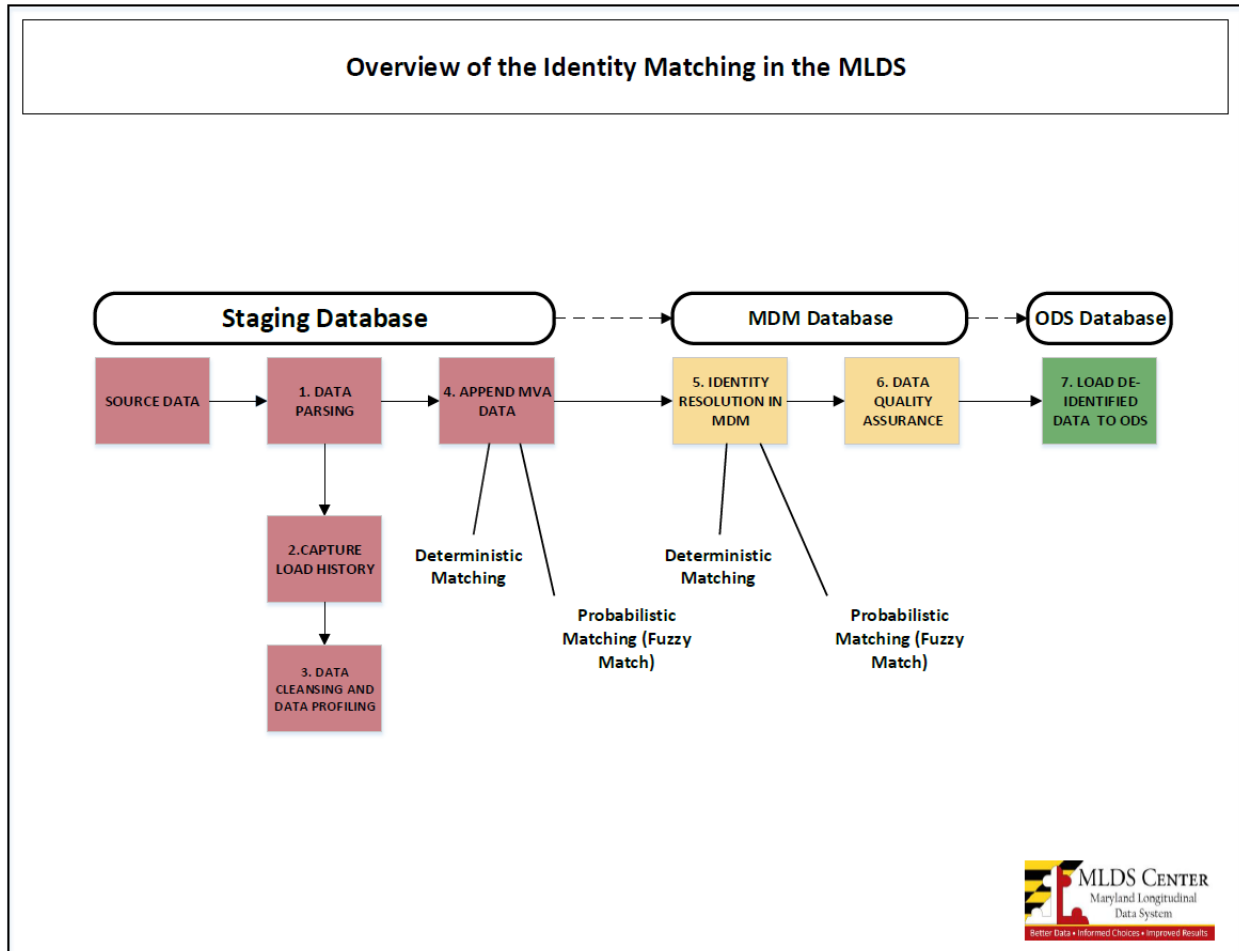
Overview of the Identity Matching in the MLDS

Staging Database

MDM Database

ODS Database

SOURCE DATA

1. DATA PARSING

4. APPEND MVA DATA

5. IDENTITY RESOLUTION IN MDM

6. DATA QUALITY ASSURANCE

7. LOAD DE-IDENTIFIED DATA TO ODS

2.CAPTURE LOAD HISTORY

3. DATA CLEANSING AND DATA PROFILING

Deterministic Matching

Probabilistic Matching (Fuzzy Match)

Deterministic Matching

Probabilistic Matching (Fuzzy Match)

MLDS CENTER
Maryland Longitudinal Data System
Better Data • Informed Choices • Improved Results